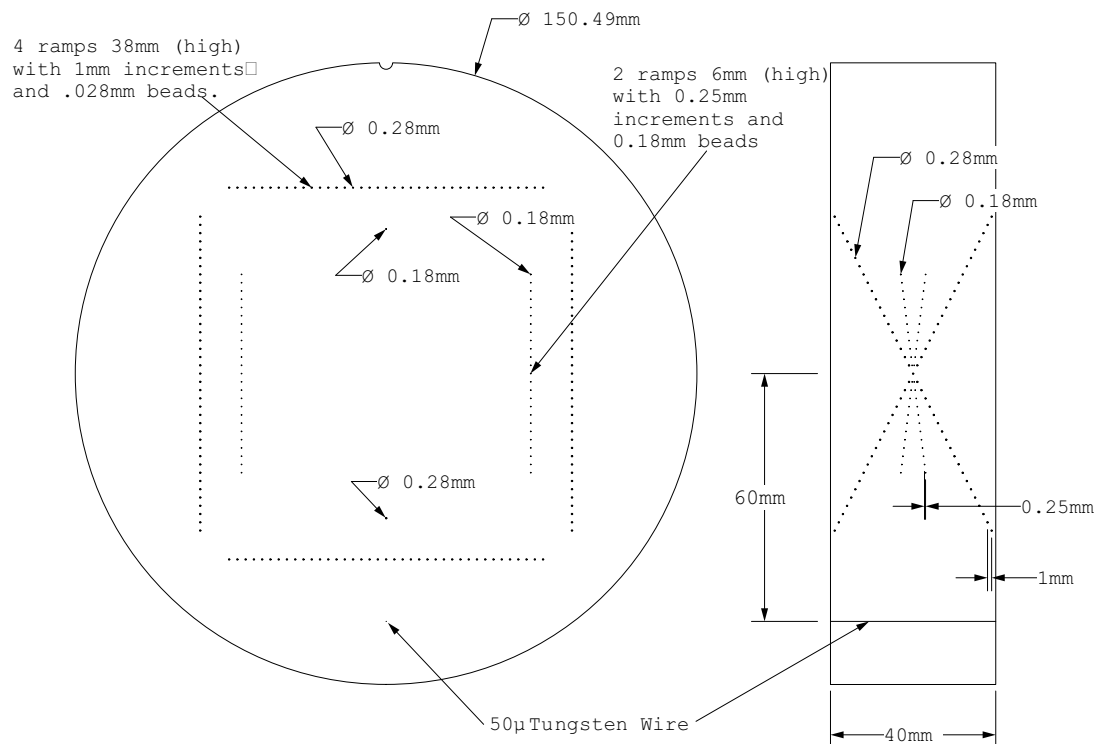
Ø 150.49mm

4 ramps 38mm (high) with 1mm increments and .028mm beads.

2 ramps 6mm (high) with 0.25mm increments and 0.18mm beads

Ø 0.28mm

Ø 0.18mm

Ø 0.18mm

Ø 0.28mm

Ø 0.28mm

Ø 0.18mm

60mm

0.25mm

1mm

50µ Tungsten Wire

40mm